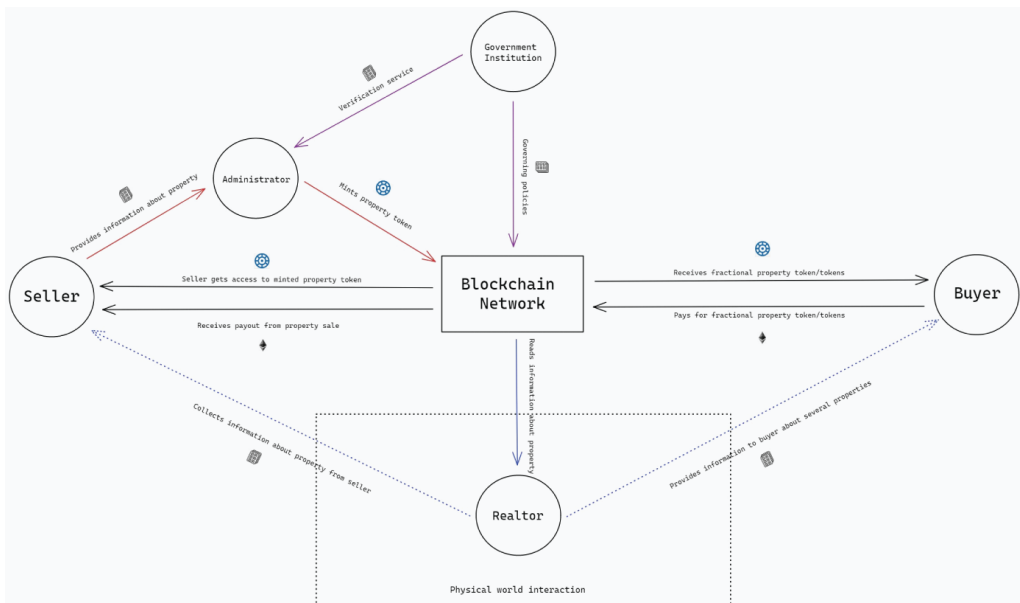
Government Institution

Verification service

Governing policies

Administrator

Provides information about property

Mints property token

Seller

Blockchain Network

Buyer

Seller gets access to minted property token

Receives payout from property sale

Receives fractional property token/tokens

Pays for fractional property token/tokens

Reads information about property

Collects information about property from seller

Provides information to buyer about several properties

Realtor

Physical world interaction